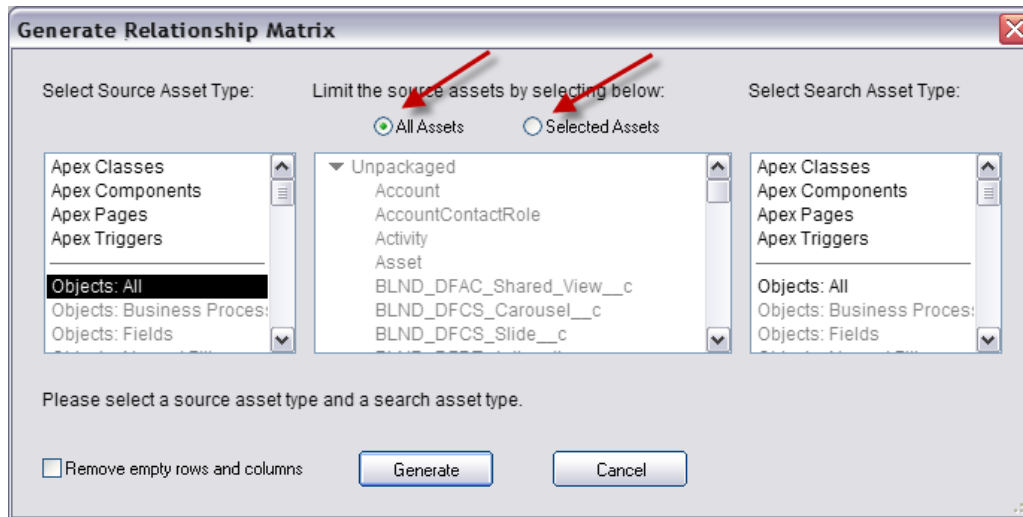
Generate Relationship Matrix

Select Source Asset Type:

Limit the source assets by selecting below:

Select Search Asset Type:

All Assets

Selected Assets

Apex Classes
Apex Components
Apex Pages
Apex Triggers
Objects: All
Objects: Business Process
Objects: Fields

Unpackaged
Account
AccountContactRole
Activity
Asset
BLND_DFAC_Shared_View__c
BLND_DFCS_Carousel__c
BLND_DFCS_Slide__c

Apex Classes
Apex Components
Apex Pages
Apex Triggers
Objects: All
Objects: Business Process
Objects: Fields

Please select a source asset type and a search asset type.

Remove empty rows and columns

Generate

Cancel